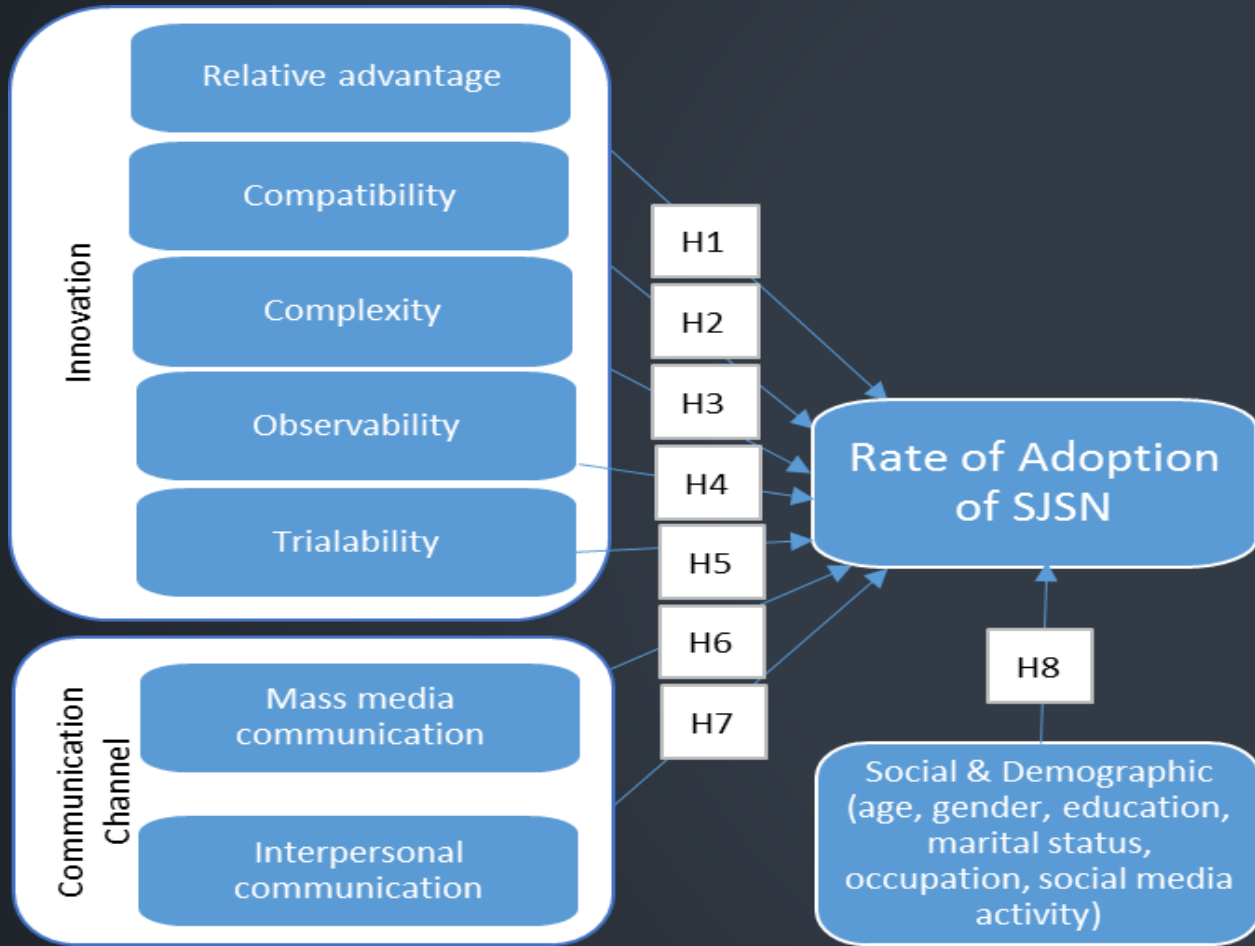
Innovation

Relative advantage

Compatibility

Complexity

Observability

Trialability

H1

H2

H3

H4

H5

H6

H7

Rate of Adoption of SJSN

H8

Communication Channel

Mass media communication

Interpersonal communication

Social & Demographic (age, gender, education, marital status, occupation, social media activity)